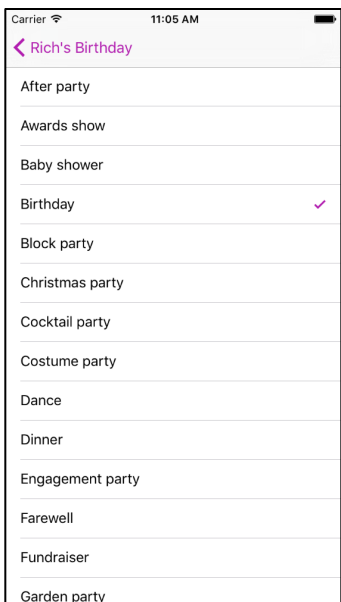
Carrier 11:05 AM

Rich's Birthday

After party

Awards show

Baby shower

Birthday

Block party

Christmas party

Cocktail party

Costume party

Dance

Dinner

Engagement party

Farewell

Fundraiser

Garden party